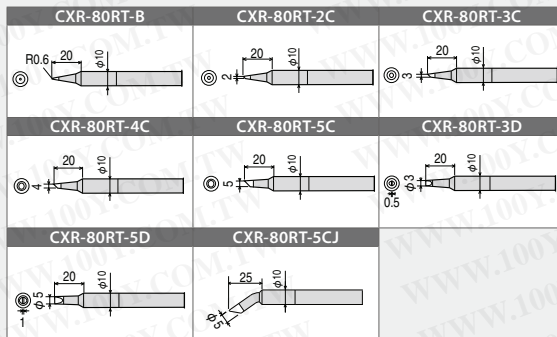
CXR-80RT-B

R0.6 20 $\phi10$

CXR-80RT-2C

20 $\phi10$ 2

CXR-80RT-3C

20 $\phi10$ 3

CXR-80RT-4C

20 $\phi10$ 4

CXR-80RT-5C

20 $\phi10$ 5

CXR-80RT-3D

20 $\phi10$ $\phi3$ 0.5

CXR-80RT-5D

20 $\phi10$ $\phi5$ 1

CXR-80RT-5CJ

25 $\phi10$ $\phi5$

WWW.100Y.COM.TW